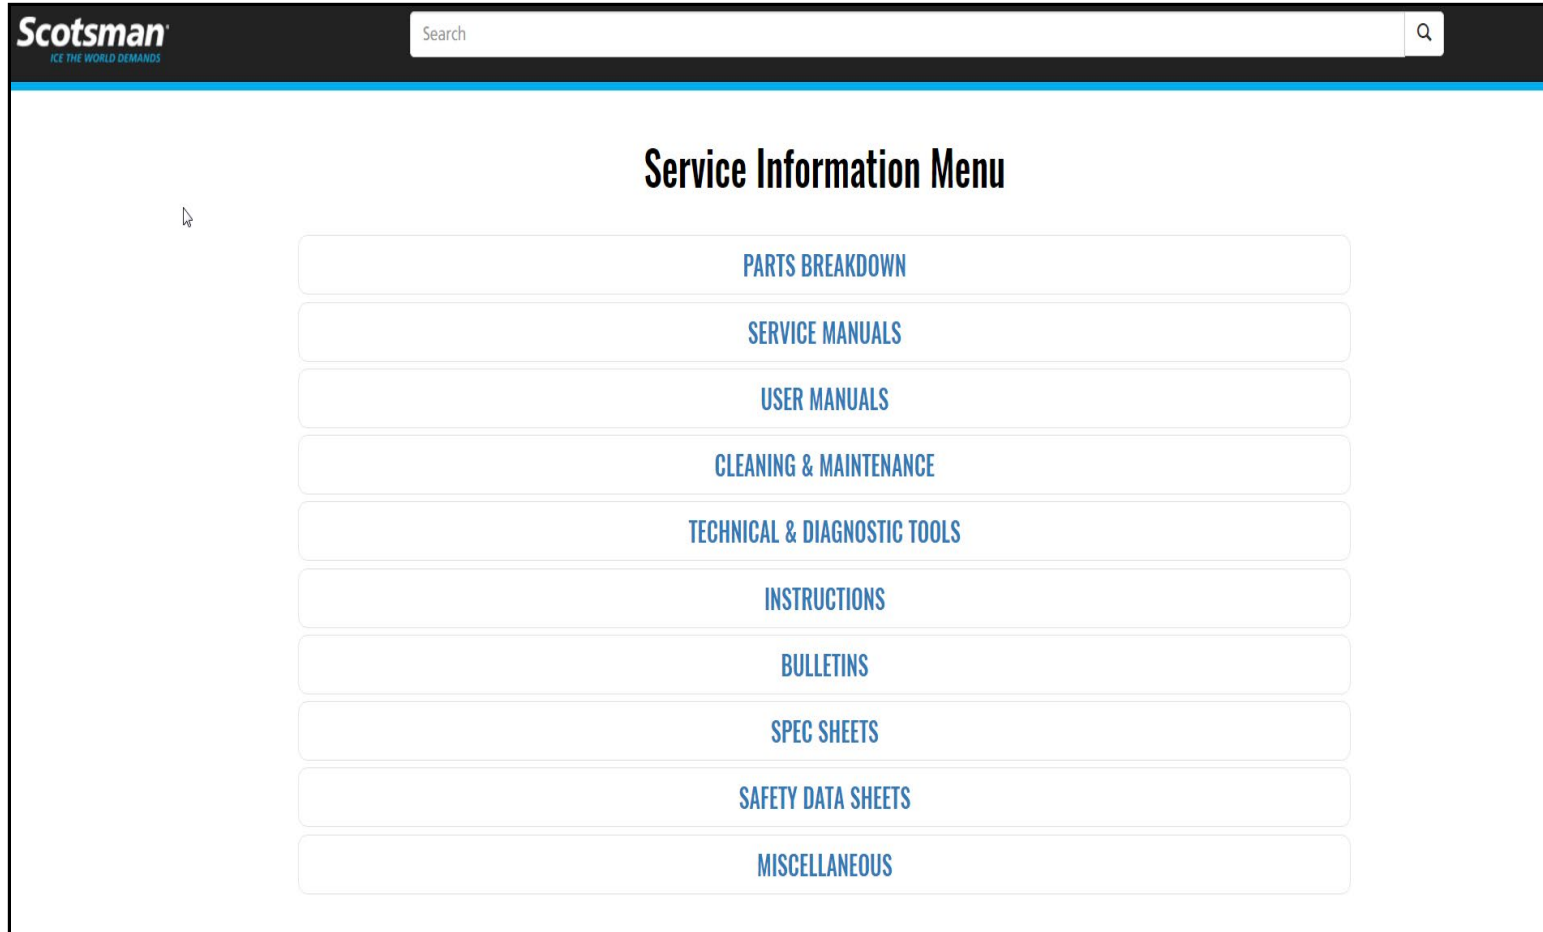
Scotsman
ICE THE WORLD DEMANDS

Search

Service Information Menu

PARTS BREAKDOWN

SERVICE MANUALS

USER MANUALS

CLEANING & MAINTENANCE

TECHNICAL & DIAGNOSTIC TOOLS

INSTRUCTIONS

BULLETINS

SPEC SHEETS

SAFETY DATA SHEETS

MISCELLANEOUS